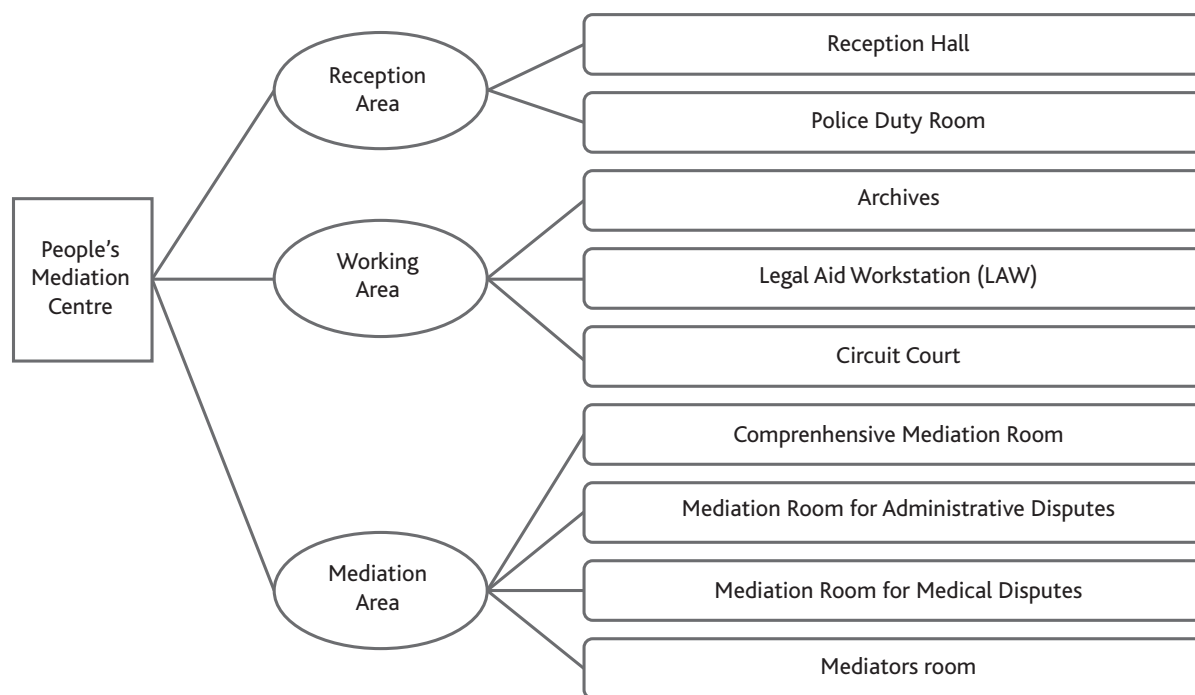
People's Mediation Centre

Reception Area

Reception Hall

Police Duty Room

Working Area

Archives

Legal Aid Workstation (LAW)

Circuit Court

Mediation Area

Comprenhensive Mediation Room

Mediation Room for Administrative Disputes

Mediation Room for Medical Disputes

Mediators room